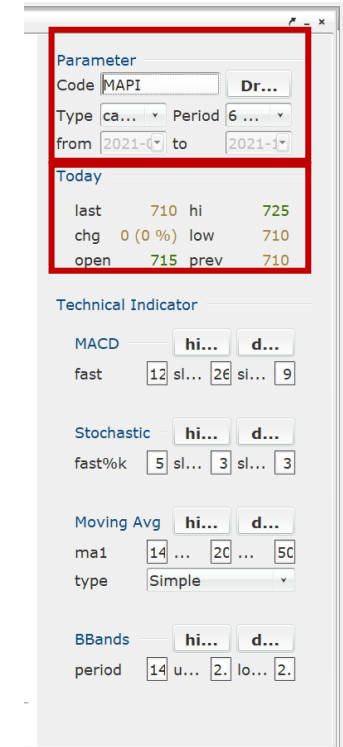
Parameter
Code MAPI Dr...
Type ca... Period 6 ...
from 2021-0 to 2021-1

Today
| last | 710 | hi | 725 |
|---|---|---|---|
| chg | 0 (0 %) | low | 710 |
| open | 715 | prev | 710 |

Technical Indicator

MACD hi... d...
fast 12 sl... 26 si... 9

Stochastic hi... d...
fast%k 5 sl... 3 sl... 3

Moving Avg hi... d...
ma1 14 ... 20 ... 50
type Simple

BBands hi... d...
period 14 u... 2. lo... 2.